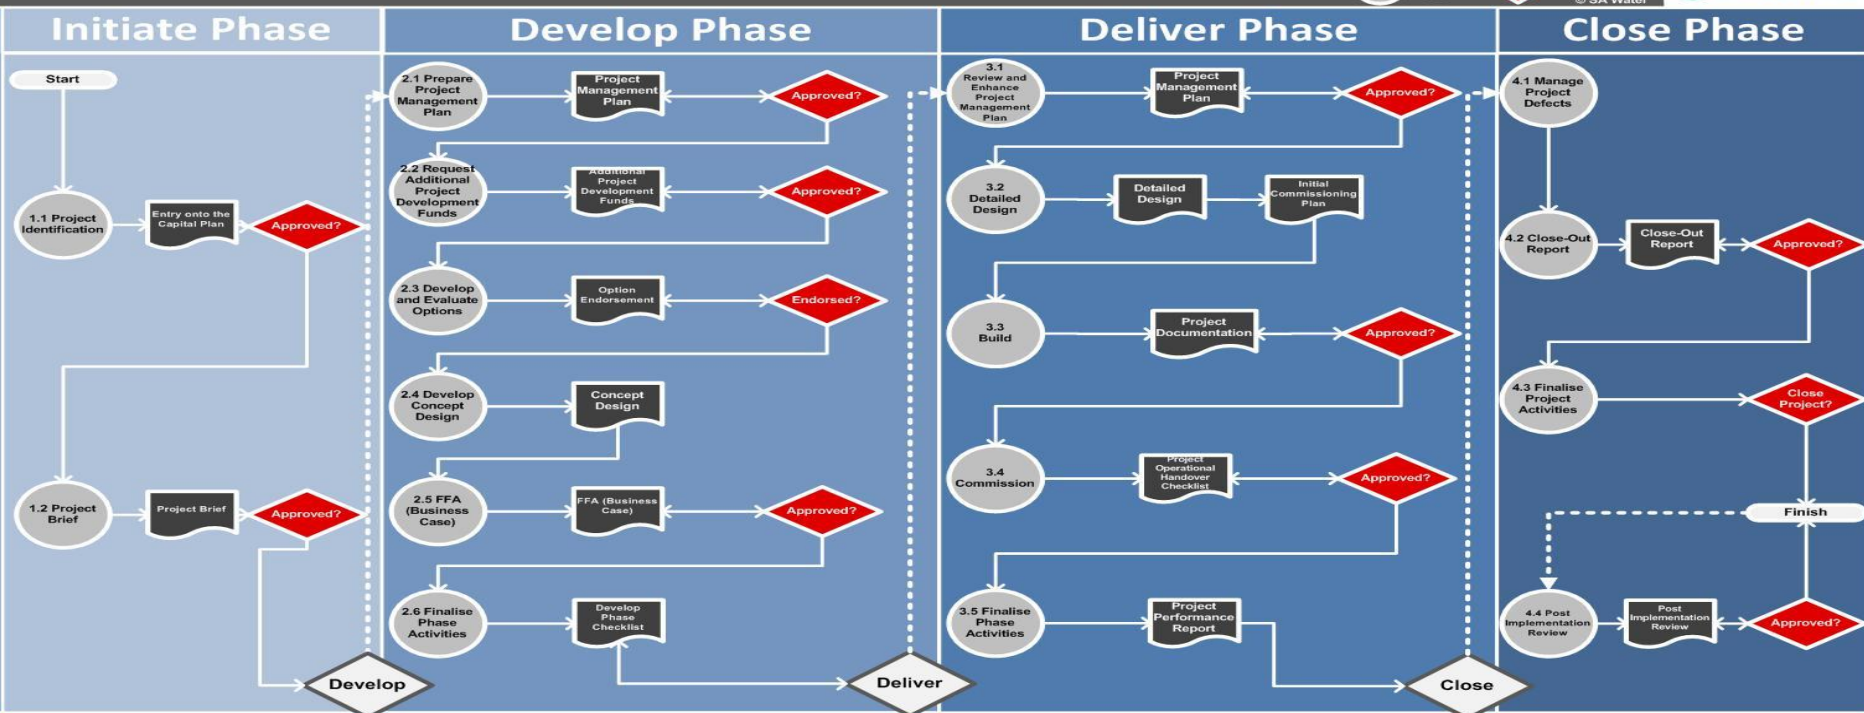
© SA Water

Initiate Phase

Start

1.1 Project Identification

Entry onto the Capital Plan

Approved?

1.2 Project Brief

Project Brief

Approved?

Develop

Develop Phase

2.1 Prepare Project Management Plan

Project Management Plan

Approved?

2.2 Request Additional Project Development Funds

Additional Project Development Funds

Approved?

2.3 Develop and Evaluate Options

Option Endorsement

Endorsed?

2.4 Develop Concept Design

Concept Design

2.5 FFA (Business Case)

FFA (Business Case)

Approved?

2.6 Finalise Phase Activities

Develop Phase Checklist

Deliver

Deliver Phase

3.1 Review and Enhance Project Management Plan

Project Management Plan

Approved?

3.2 Detailed Design

Detailed Design

Initial Commissioning Plan

3.3 Build

Project Documentation

Approved?

3.4 Commission

Project Operational Handover Checklist

Approved?

3.5 Finalise Phase Activities

Project Performance Report

Close

Close Phase

4.1 Manage Project Defects

4.2 Close-Out Report

Close-Out Report

Approved?

4.3 Finalise Project Activities

Close Project?

Finish

4.4 Post Implementation Review

Post Implementation Review

Approved?